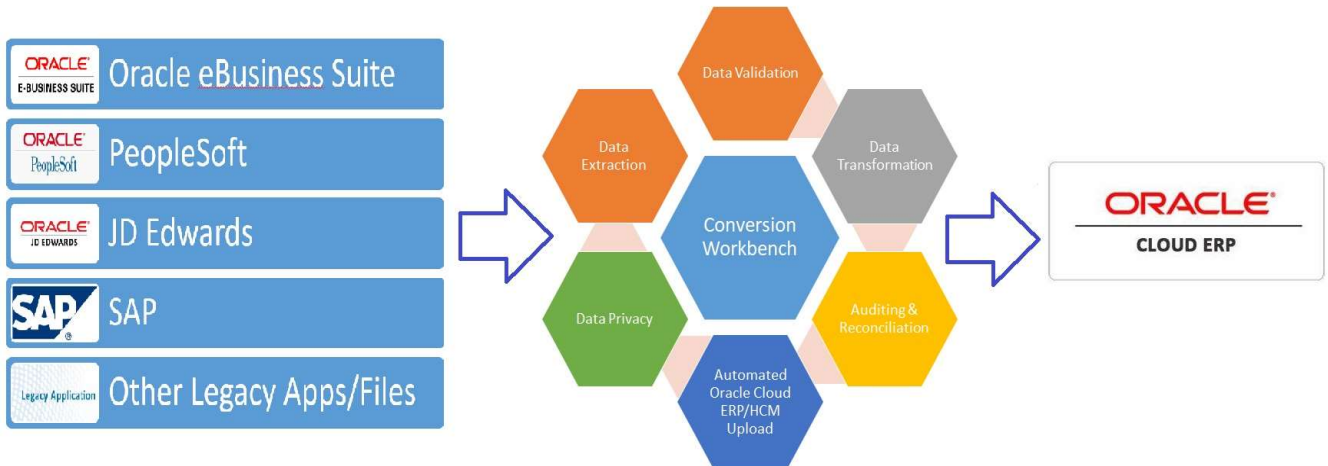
ORACLE®
E-BUSINESS SUITE
Oracle eBusiness Suite

ORACLE®
PeopleSoft
PeopleSoft

ORACLE®
JD EDWARDS
JD Edwards

SAP®
SAP

Legacy Application
Other Legacy Apps/Files

Data Validation

Data Extraction

Data Transformation

Conversion Workbench

Data Privacy

Auditing & Reconciliation

Automated Oracle Cloud ERP/HCM Upload

ORACLE®
CLOUD ERP